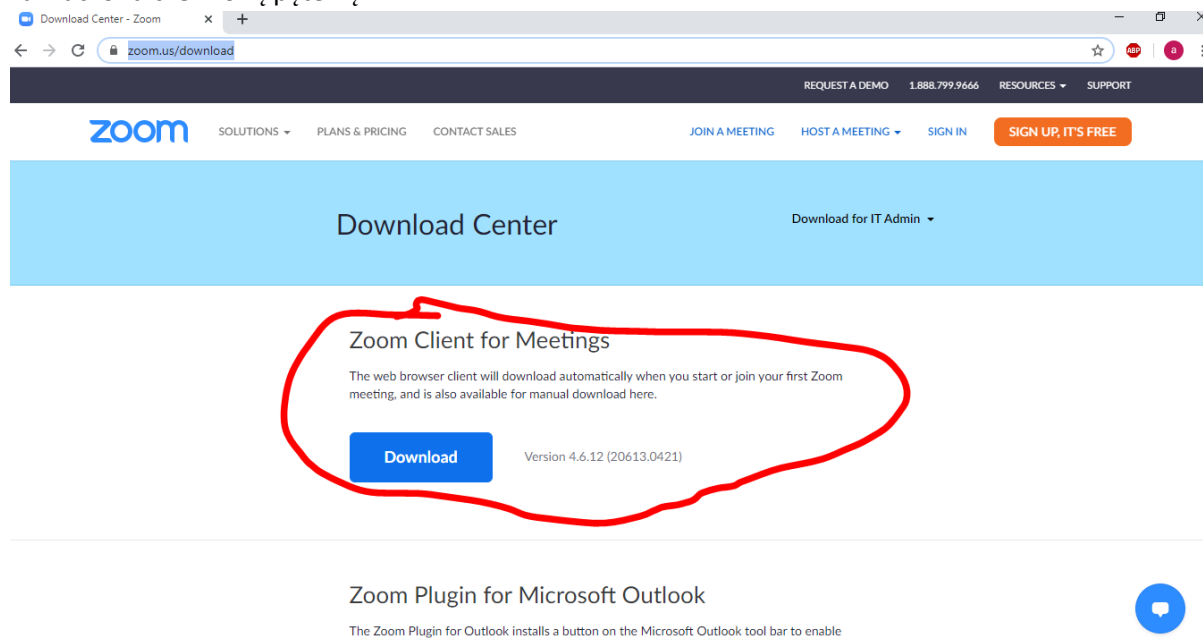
Download Center - Zoom

zoom.us/download

ABP

a

REQUEST A DEMO 1.888.799.9666 RESOURCES SUPPORT

zoom SOLUTIONS PLANS & PRICING CONTACT SALES JOIN A MEETING HOST A MEETING SIGN IN SIGN UP, IT'S FREE

Download Center

Download for IT Admin

Zoom Client for Meetings

The web browser client will download automatically when you start or join your first Zoom meeting, and is also available for manual download here.

Download

Version 4.6.12 (20613.0421)

Zoom Plugin for Microsoft Outlook

The Zoom Plugin for Outlook installs a button on the Microsoft Outlook tool bar to enable